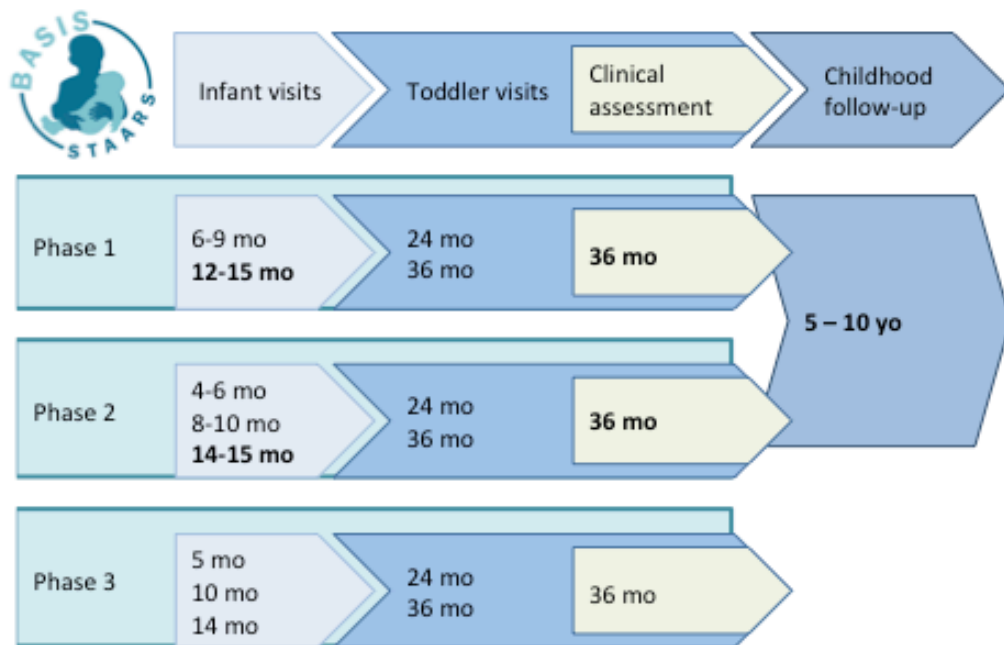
BASIS
STAARS

Infant visits

Toddler visits

Clinical assessment

Childhood follow-up

Phase 1

6-9 mo
12-15 mo

24 mo
36 mo

36 mo

5 – 10 yo

Phase 2

4-6 mo
8-10 mo
14-15 mo

24 mo
36 mo

36 mo

Phase 3

5 mo
10 mo
14 mo

24 mo
36 mo

36 mo